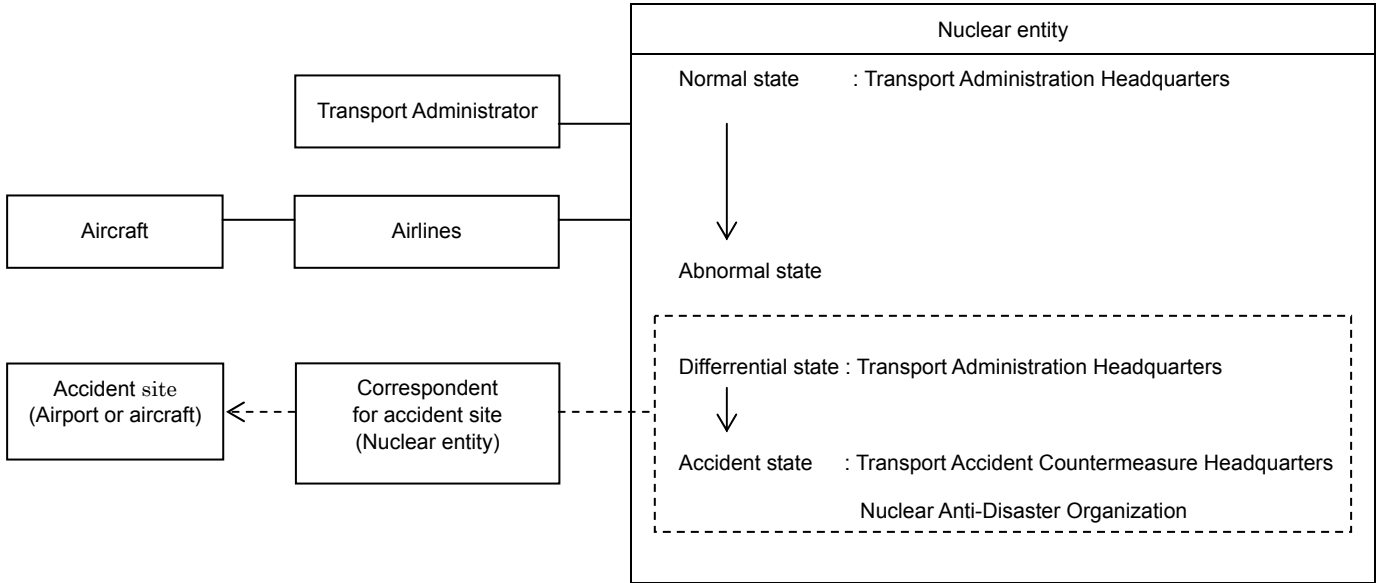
Nuclear entity

Normal state : Transport Administration Headquarters

Abnormal state

Differrential state : Transport Administration Headquarters

Accident state : Transport Accident Countermeasure Headquarters

Nuclear Anti-Disaster Organization

Transport Administrator

Aircraft

Airlines

Accident site (Airport or aircraft)

Correspondent for accident site (Nuclear entity)